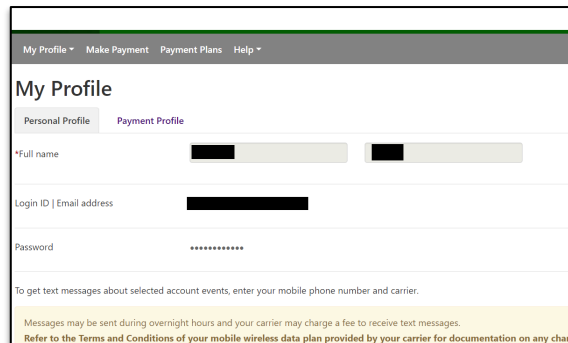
My Profile ▾ Make Payment Payment Plans Help ▾

My Profile

Personal Profile Payment Profile

*Full name

Login ID | Email address

Password ••••••••••••

To get text messages about selected account events, enter your mobile phone number and carrier.

Messages may be sent during overnight hours and your carrier may charge a fee to receive text messages.
Refer to the Terms and Conditions of your mobile wireless data plan provided by your carrier for documentation on any cha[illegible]